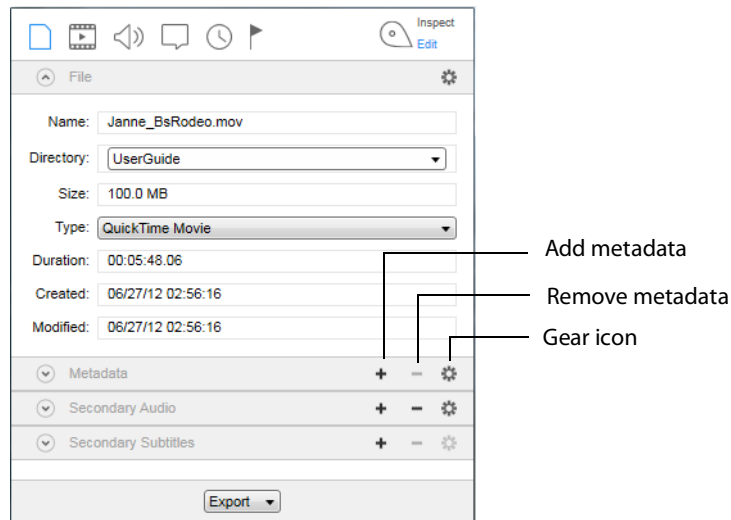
Inspect
Edit

File

Name: Janne_BsRodeo.mov

Directory: UserGuide

Size: 100.0 MB

Type: QuickTime Movie

Duration: 00:05:48.06

Created: 06/27/12 02:56:16

Modified: 06/27/12 02:56:16

Add metadata

Remove metadata

Gear icon

Metadata + −

Secondary Audio + −

Secondary Subtitles + −

Export